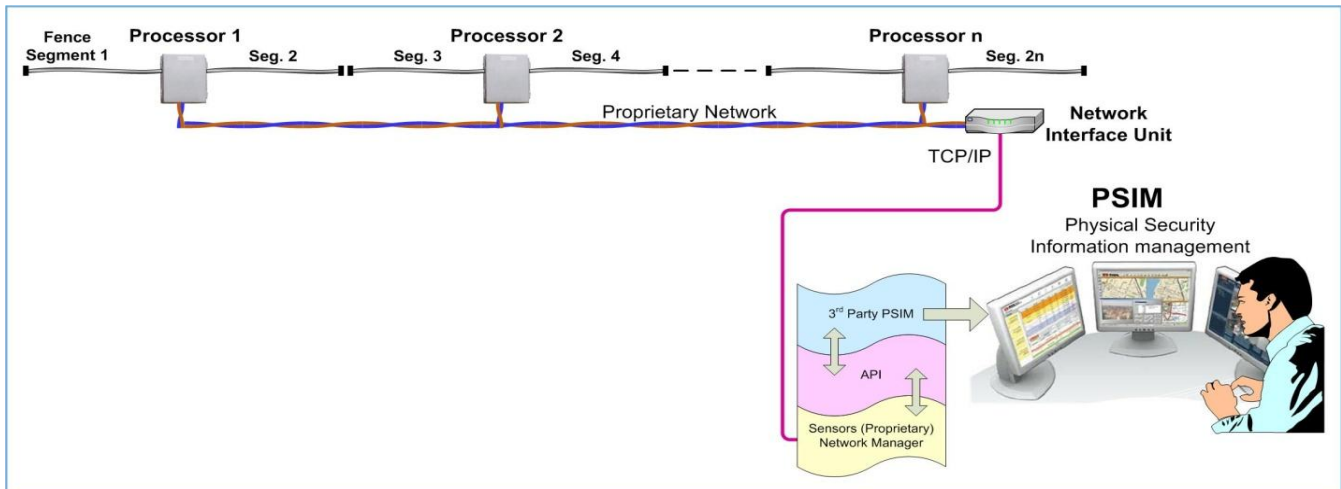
Fence Segment 1

Processor 1

Seg. 2

Seg. 3

Processor 2

Seg. 4

Processor n

Seg. 2n

Proprietary Network

Network Interface Unit

TCP/IP

PSIM

Physical Security Information management

3$^{rd}$ Party PSIM

API

Sensors (Proprietary) Network Manager